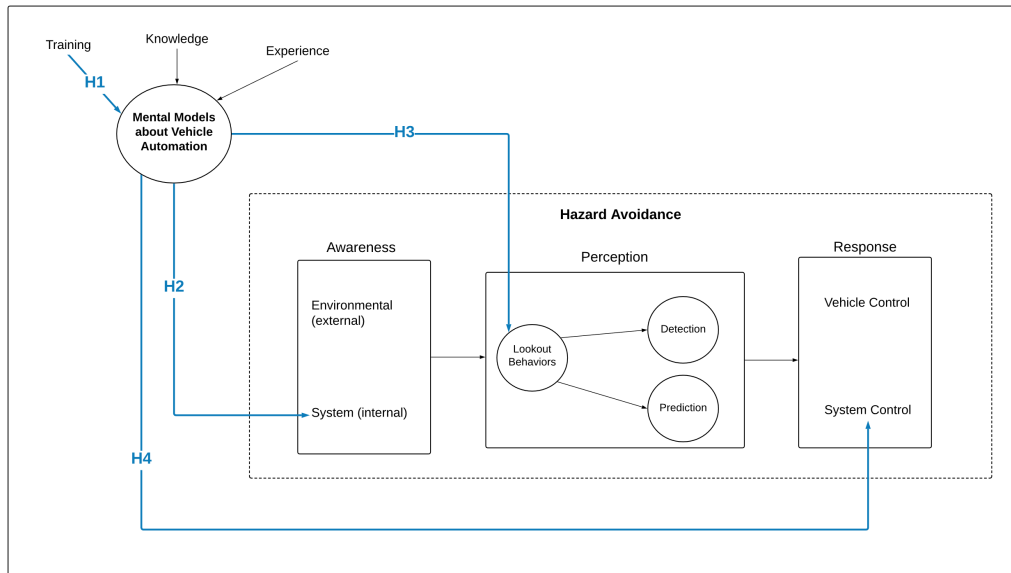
Training

Knowledge

Experience

H1

Mental Models about Vehicle Automation

H3

Hazard Avoidance

H2

Awareness

Environmental (external)

System (internal)

Perception

Lookout Behaviors

Detection

Prediction

Response

Vehicle Control

System Control

H4